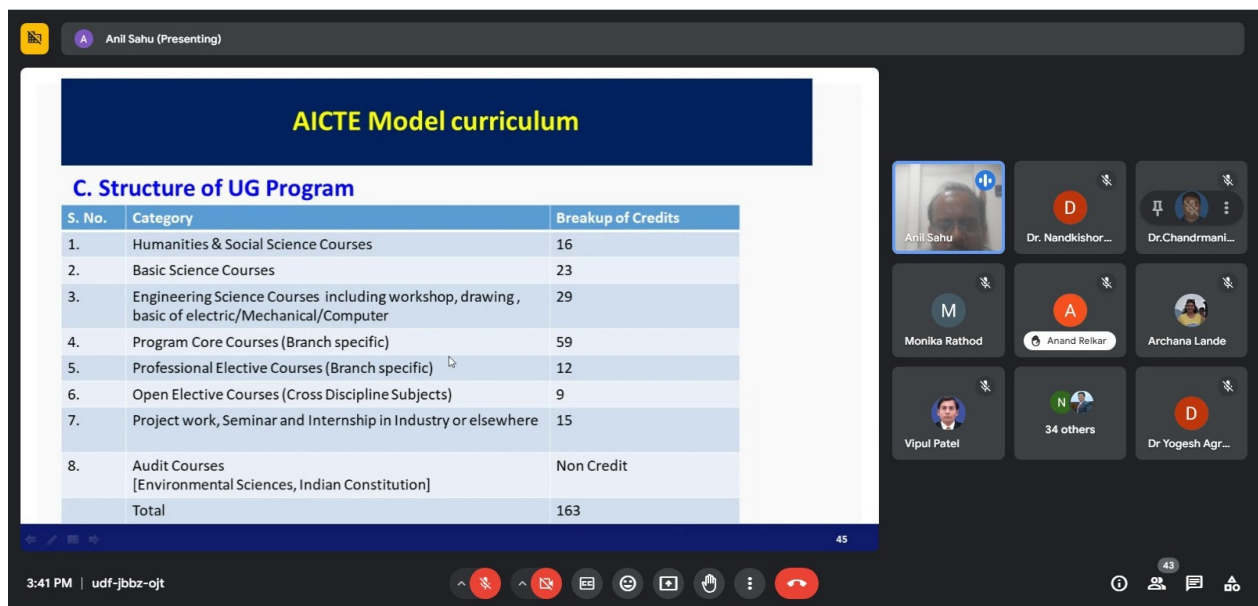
A Anil Sahu (Presenting)

AICTE Model curriculum

C. Structure of UG Program

| S. No. | Category | Breakup of Credits |
|---|---|---|
| 1. | Humanities & Social Science Courses | 16 |
| 2. | Basic Science Courses | 23 |
| 3. | Engineering Science Courses including workshop, drawing , basic of electric/Mechanical/Computer | 29 |
| 4. | Program Core Courses (Branch specific) | 59 |
| 5. | Professional Elective Courses (Branch specific) | 12 |
| 6. | Open Elective Courses (Cross Discipline Subjects) | 9 |
| 7. | Project work, Seminar and Internship in Industry or elsewhere | 15 |
| 8. | Audit Courses [Environmental Sciences, Indian Constitution] | Non Credit |
| | Total | 163 |

45

Anil Sahu

D Dr. Nandkishor...

Dr.Chandrmani...

M Monika Rathod

A Anand Relkar

Archana Lande

Vipul Patel

N 34 others

D Dr Yogesh Agr...

3:41 PM | udf-jbbz-ojt

43